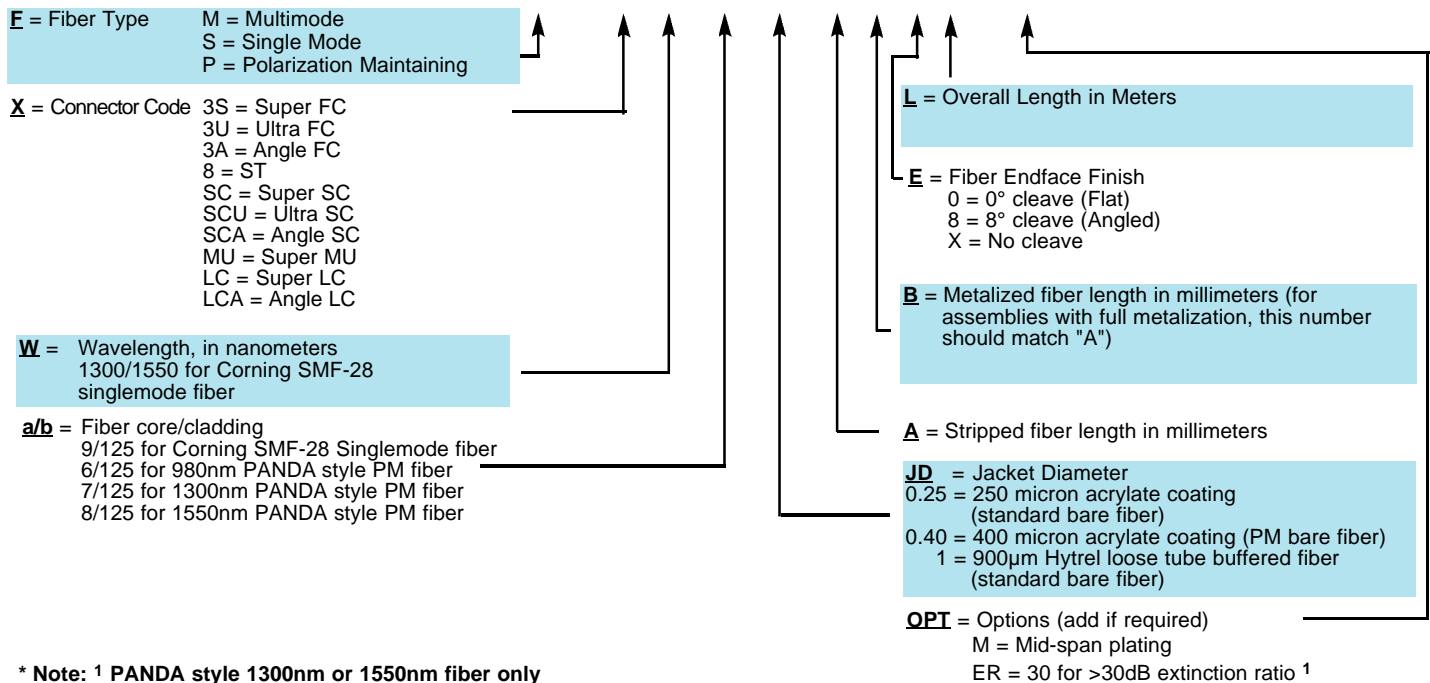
F = Fiber Type M = Multimode
S = Single Mode
P = Polarization Maintaining

X = Connector Code 3S = Super FC
3U = Ultra FC
3A = Angle FC
8 = ST
SC = Super SC
SCU = Ultra SC
SCA = Angle SC
MU = Super MU
LC = Super LC
LCA = Angle LC

W = Wavelength, in nanometers
1300/1550 for Corning SMF-28 singlemode fiber

a/b = Fiber core/cladding
9/125 for Corning SMF-28 Singlemode fiber
6/125 for 980nm PANDA style PM fiber
7/125 for 1300nm PANDA style PM fiber
8/125 for 1550nm PANDA style PM fiber

\* Note: $^1$ PANDA style 1300nm or 1550nm fiber only

L = Overall Length in Meters

E = Fiber Endface Finish
0 = 0° cleave (Flat)
8 = 8° cleave (Angled)
X = No cleave

B = Metalized fiber length in millimeters (for assemblies with full metalization, this number should match "A")

A = Stripped fiber length in millimeters

JD = Jacket Diameter
0.25 = 250 micron acrylate coating (standard bare fiber)
0.40 = 400 micron acrylate coating (PM bare fiber)
1 = 900µm Hytrel loose tube buffered fiber (standard bare fiber)

OPT = Options (add if required)
M = Mid-span plating
ER = 30 for >30dB extinction ratio $^1$